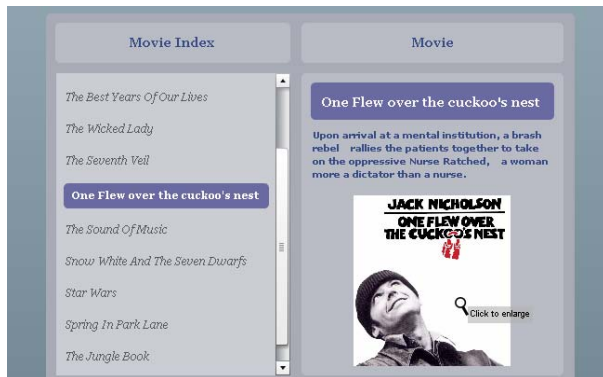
Movie Index

Movie

The Best Years Of Our Lives

The Wicked Lady

The Seventh Veil

One Flew over the cuckoo's nest

The Sound Of Music

Snow White And The Seven Dwarfs

Star Wars

Spring In Park Lane

The Jungle Book

One Flew over the cuckoo's nest

Upon arrival at a mental institution, a brash rebel rallies the patients together to take on the oppressive Nurse Ratched, a woman more a dictator than a nurse.

JACK NICHOLSON

ONE FLEW OVER THE CUCKOO'S NEST

Click to enlarge